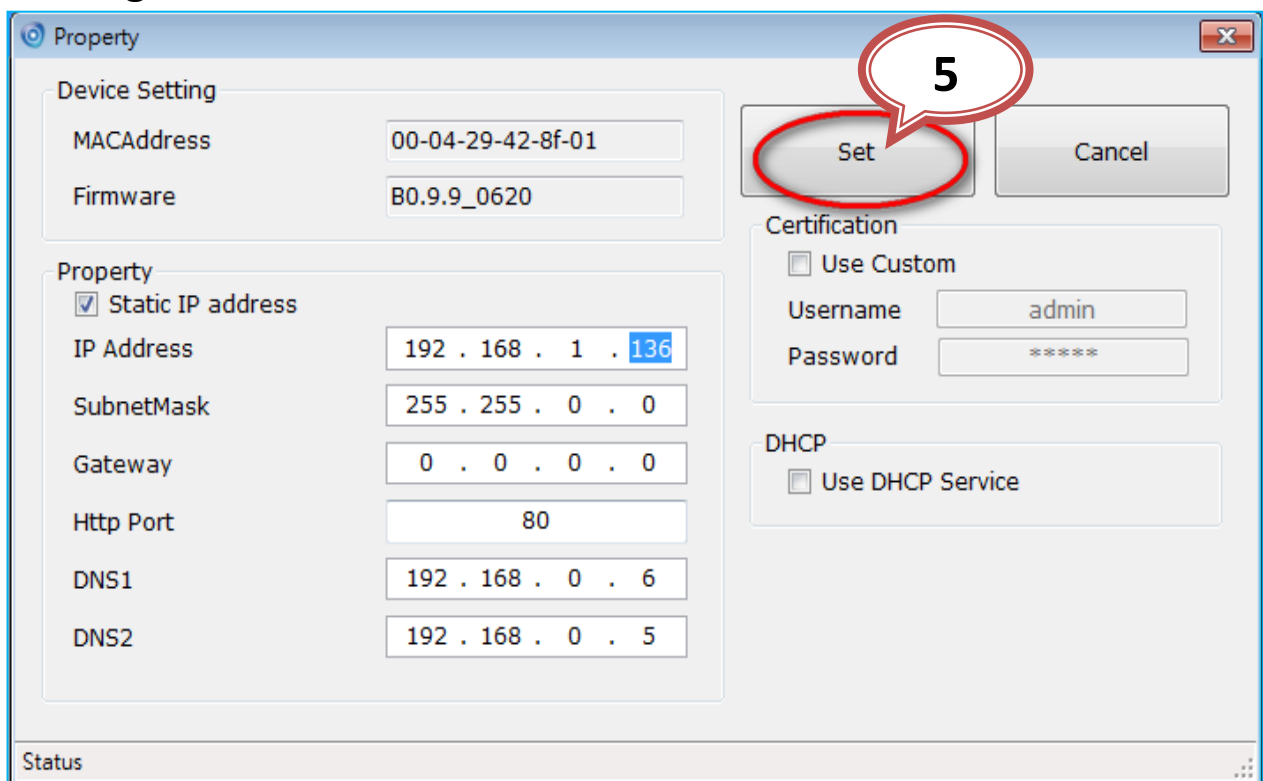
Property

Device Setting

MACAddress 00-04-29-42-8f-01

Firmware B0.9.9_0620

Property

Static IP address

IP Address 192 . 168 . 1 . 136

SubnetMask 255 . 255 . 0 . 0

Gateway 0 . 0 . 0 . 0

Http Port 80

DNS1 192 . 168 . 0 . 6

DNS2 192 . 168 . 0 . 5

5

Set

Cancel

Certification

Use Custom

Username admin

Password *****

DHCP

Use DHCP Service

Status